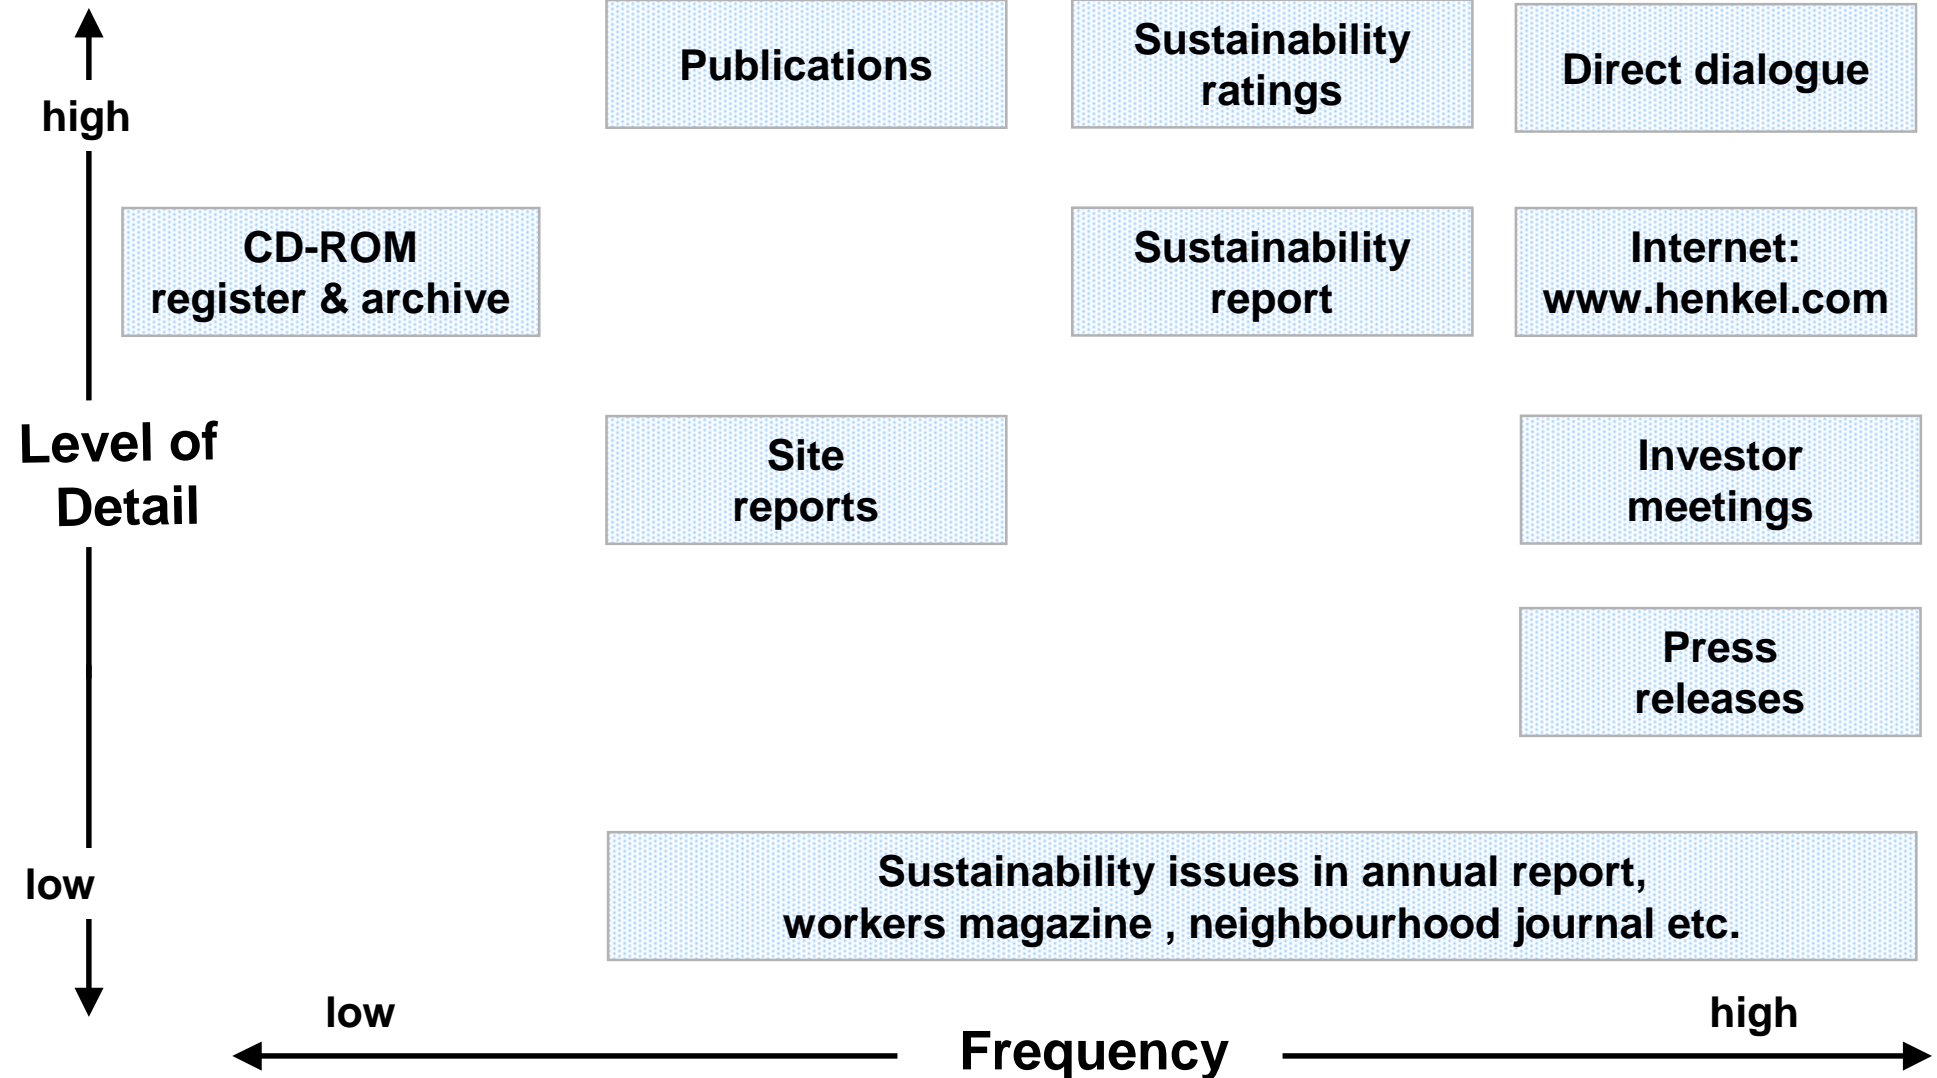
high

Publications

Sustainability ratings

Direct dialogue

CD-ROM register & archive

Sustainability report

Internet: www.henkel.com

Level of Detail

Site reports

Investor meetings

Press releases

low

Sustainability issues in annual report, workers magazine , neighbourhood journal etc.

low

high

Frequency